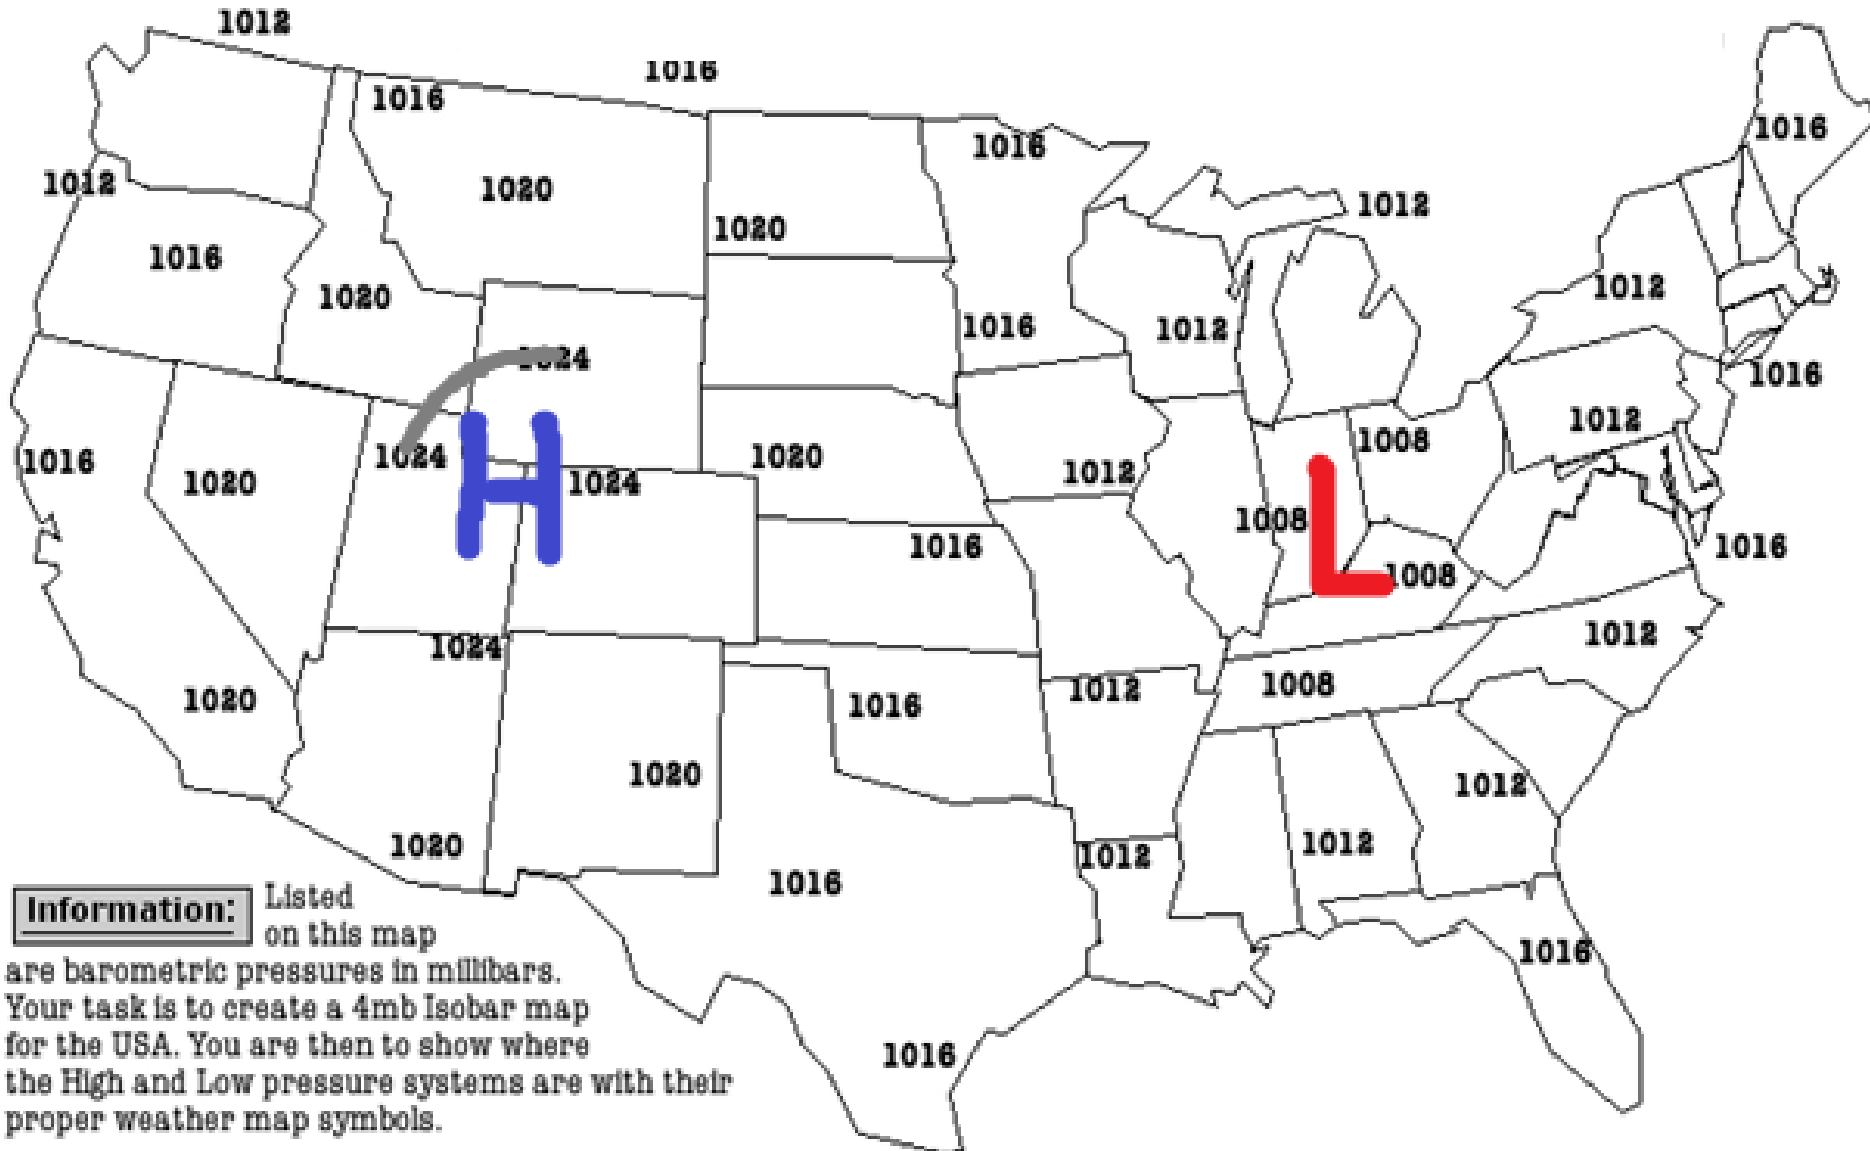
1012
1016
1016
1016
1012
1020
1020
1016
1012
1016
1020
1016
1012
1012
1024
1016
1012
1008
1016
1020
1024
1024
1020
1012
1008
1016
1008
1016
1024
1012
1020
1012
1016
1008
1020
1012
1020
1012
1012
1016
1016
1016

Information: Listed on this map are barometric pressures in millibars. Your task is to create a 4mb Isobar map for the USA. You are then to show where the High and Low pressure systems are with their proper weather map symbols.

H
L